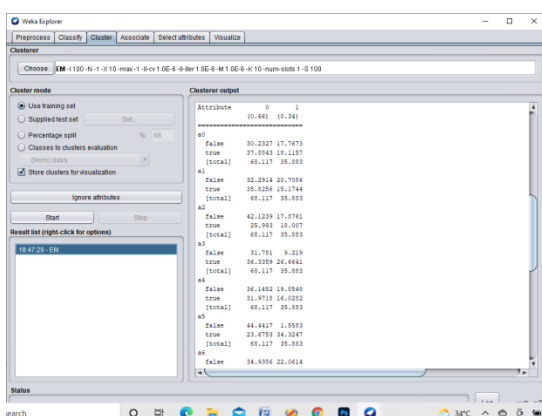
Weka Explorer

Preprocess | Classify | Cluster | Associate | Select attributes | Visualize

Clusterer

Choose EM -I 100 -N -1 -X 10 -max -1 -ll-cv 1.0E-6 -ll-iter 1.0E-6 -M 1.0E-6 -K 10 -num-slots 1 -S 100

Cluster mode

Use training set

Supplied test set Set...

Percentage split % 66

Classes to clusters evaluation

(Nom) class

Store clusters for visualization

Ignore attributes

Start Stop

Result list (right-click for options)

18:47:29 - EM

Clusterer output

| Attribute | 0 | 1 |
|---|---|---|
| | (0.66) | (0.34) |
| a0 | | |
| false | 30.2327 | 17.7673 |
| true | 37.8843 | 18.1157 |
| [total] | 68.117 | 35.883 |
| a1 | | |
| false | 32.2914 | 20.7086 |
| true | 35.8256 | 15.1744 |
| [total] | 68.117 | 35.883 |
| a2 | | |
| false | 42.1239 | 17.8761 |
| true | 25.993 | 18.007 |
| [total] | 68.117 | 35.883 |
| a3 | | |
| false | 31.781 | 9.219 |
| true | 36.3359 | 26.6641 |
| [total] | 68.117 | 35.883 |
| a4 | | |
| false | 36.1452 | 19.8548 |
| true | 31.9718 | 16.0282 |
| [total] | 68.117 | 35.883 |
| a5 | | |
| false | 44.4417 | 1.5583 |
| true | 23.6753 | 34.3247 |
| [total] | 68.117 | 35.883 |
| a6 | | |
| false | 34.9386 | 22.0614 |

Status

earch

34°C